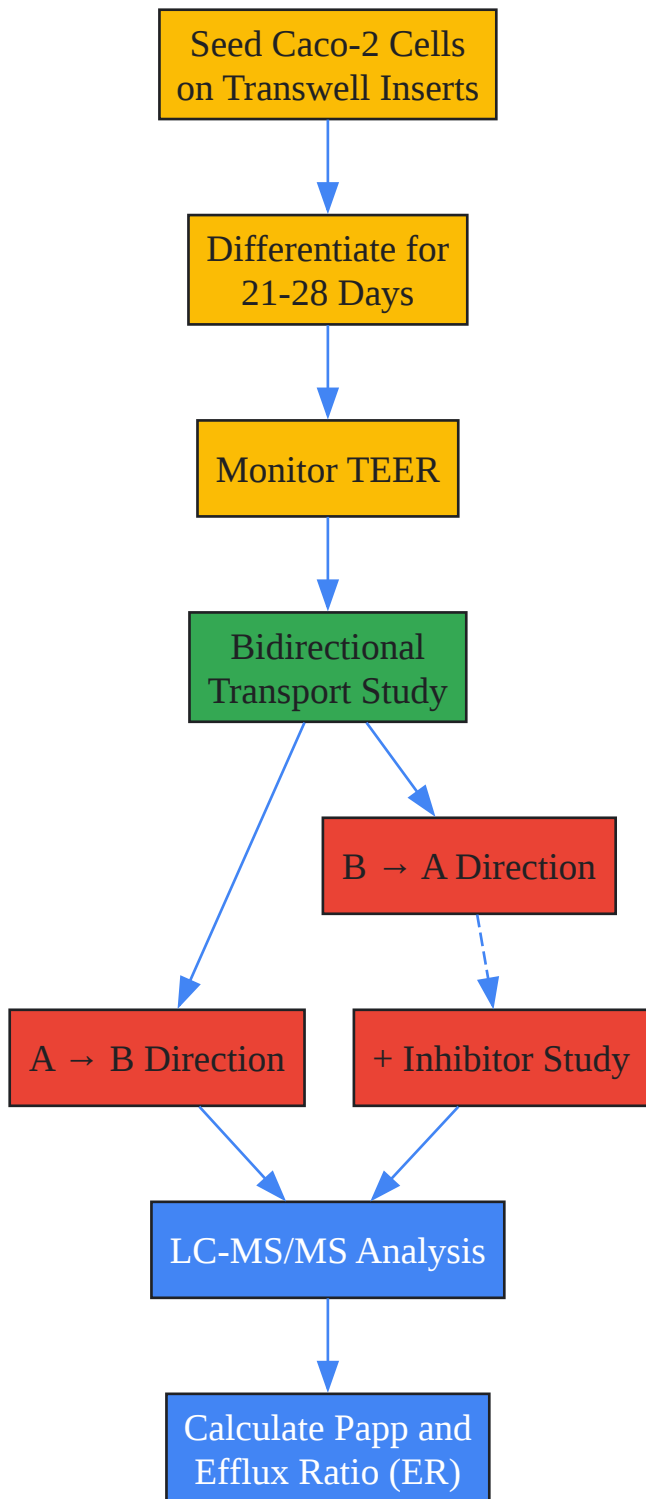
Seed Caco-2 Cells on Transwell Inserts

Differentiate for 21-28 Days

Monitor TEER

Bidirectional Transport Study

B → A Direction

A → B Direction

+ Inhibitor Study

LC-MS/MS Analysis

Calculate Papp and Efflux Ratio (ER)